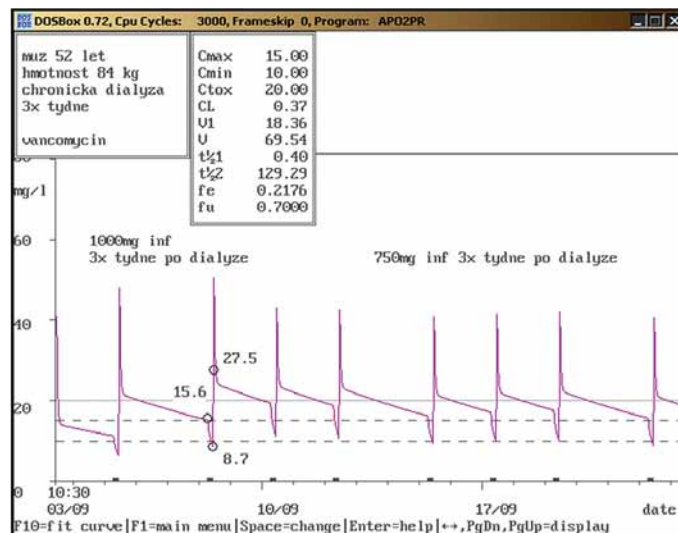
DOSBox 0.72, Cpu Cycles: 3000, Frameskip 0, Program: APO2PR

muz 52 let
hmotnost 84 kg
chronicka dialyza
3x tydne

vancomycin

| | |
|---|---|
| Cmax | 15.00 |
| Cmin | 10.00 |
| Ctox | 20.00 |
| CL | 0.37 |
| V1 | 18.36 |
| V | 69.54 |
| t½1 | 0.40 |
| t½2 | 129.29 |
| fe | 0.2176 |
| fu | 0.7000 |

mg/l

60

1000mg inf
3x tydne po dialyze

750mg inf 3x tydne po dialyze

40

27.5

15.6

20

8.7

0 10:30
03/09

10/09

17/09

date

F10=fit curve|F1=main menu|Space=change|Enter=help|↔,PgDn,PgUp=display